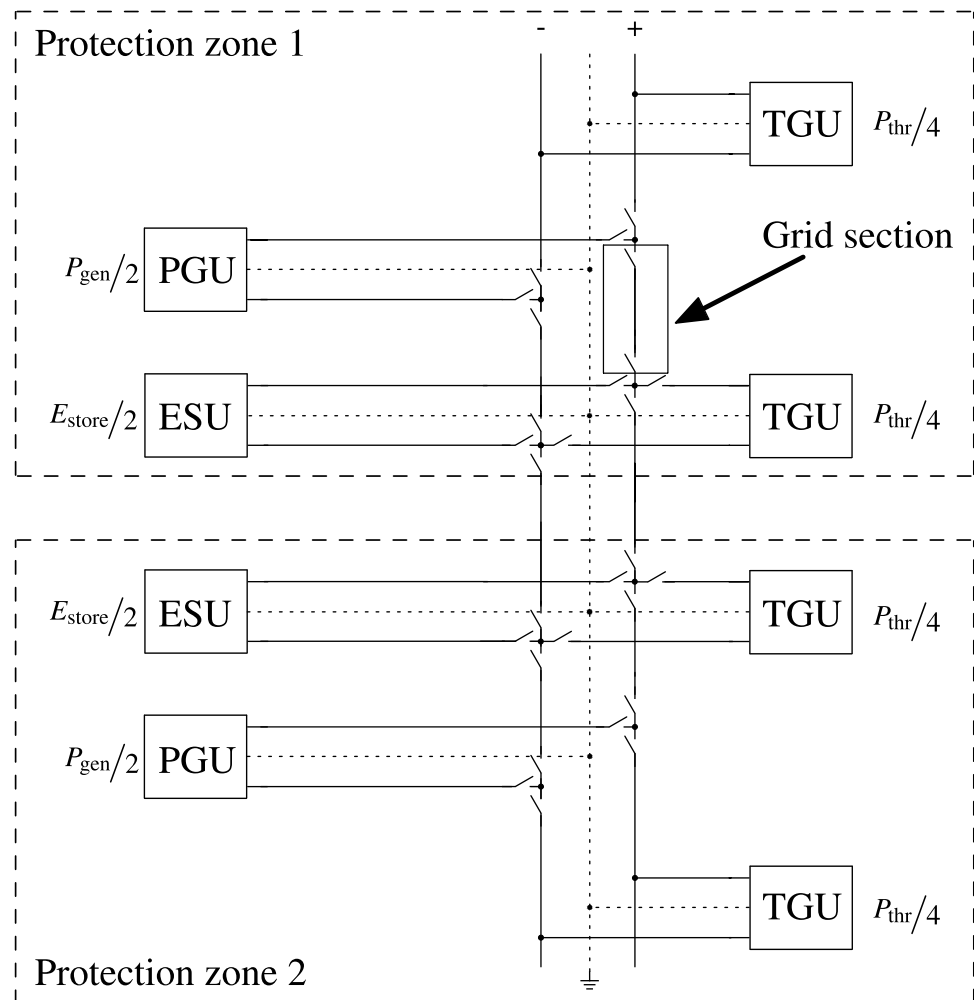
Protection zone 1

-

+

TGU $P_{\text{thr}}/4$

Grid section

$P_{\text{gen}}/2$ PGU

$E_{\text{store}}/2$ ESU

TGU $P_{\text{thr}}/4$

$E_{\text{store}}/2$ ESU

TGU $P_{\text{thr}}/4$

$P_{\text{gen}}/2$ PGU

TGU $P_{\text{thr}}/4$

Protection zone 2